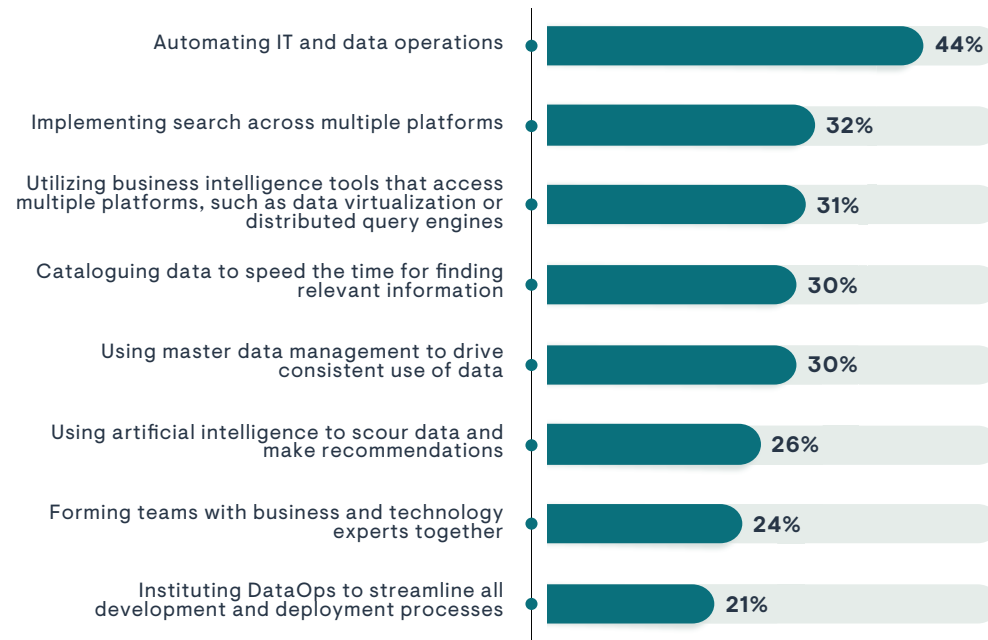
Automating IT and data operations 44%

Implementing search across multiple platforms 32%

Utilizing business intelligence tools that access multiple platforms, such as data virtualization or distributed query engines 31%

Cataloguing data to speed the time for finding relevant information 30%

Using master data management to drive consistent use of data 30%

Using artificial intelligence to scour data and make recommendations 26%

Forming teams with business and technology experts together 24%

Instituting DataOps to streamline all development and deployment processes 21%